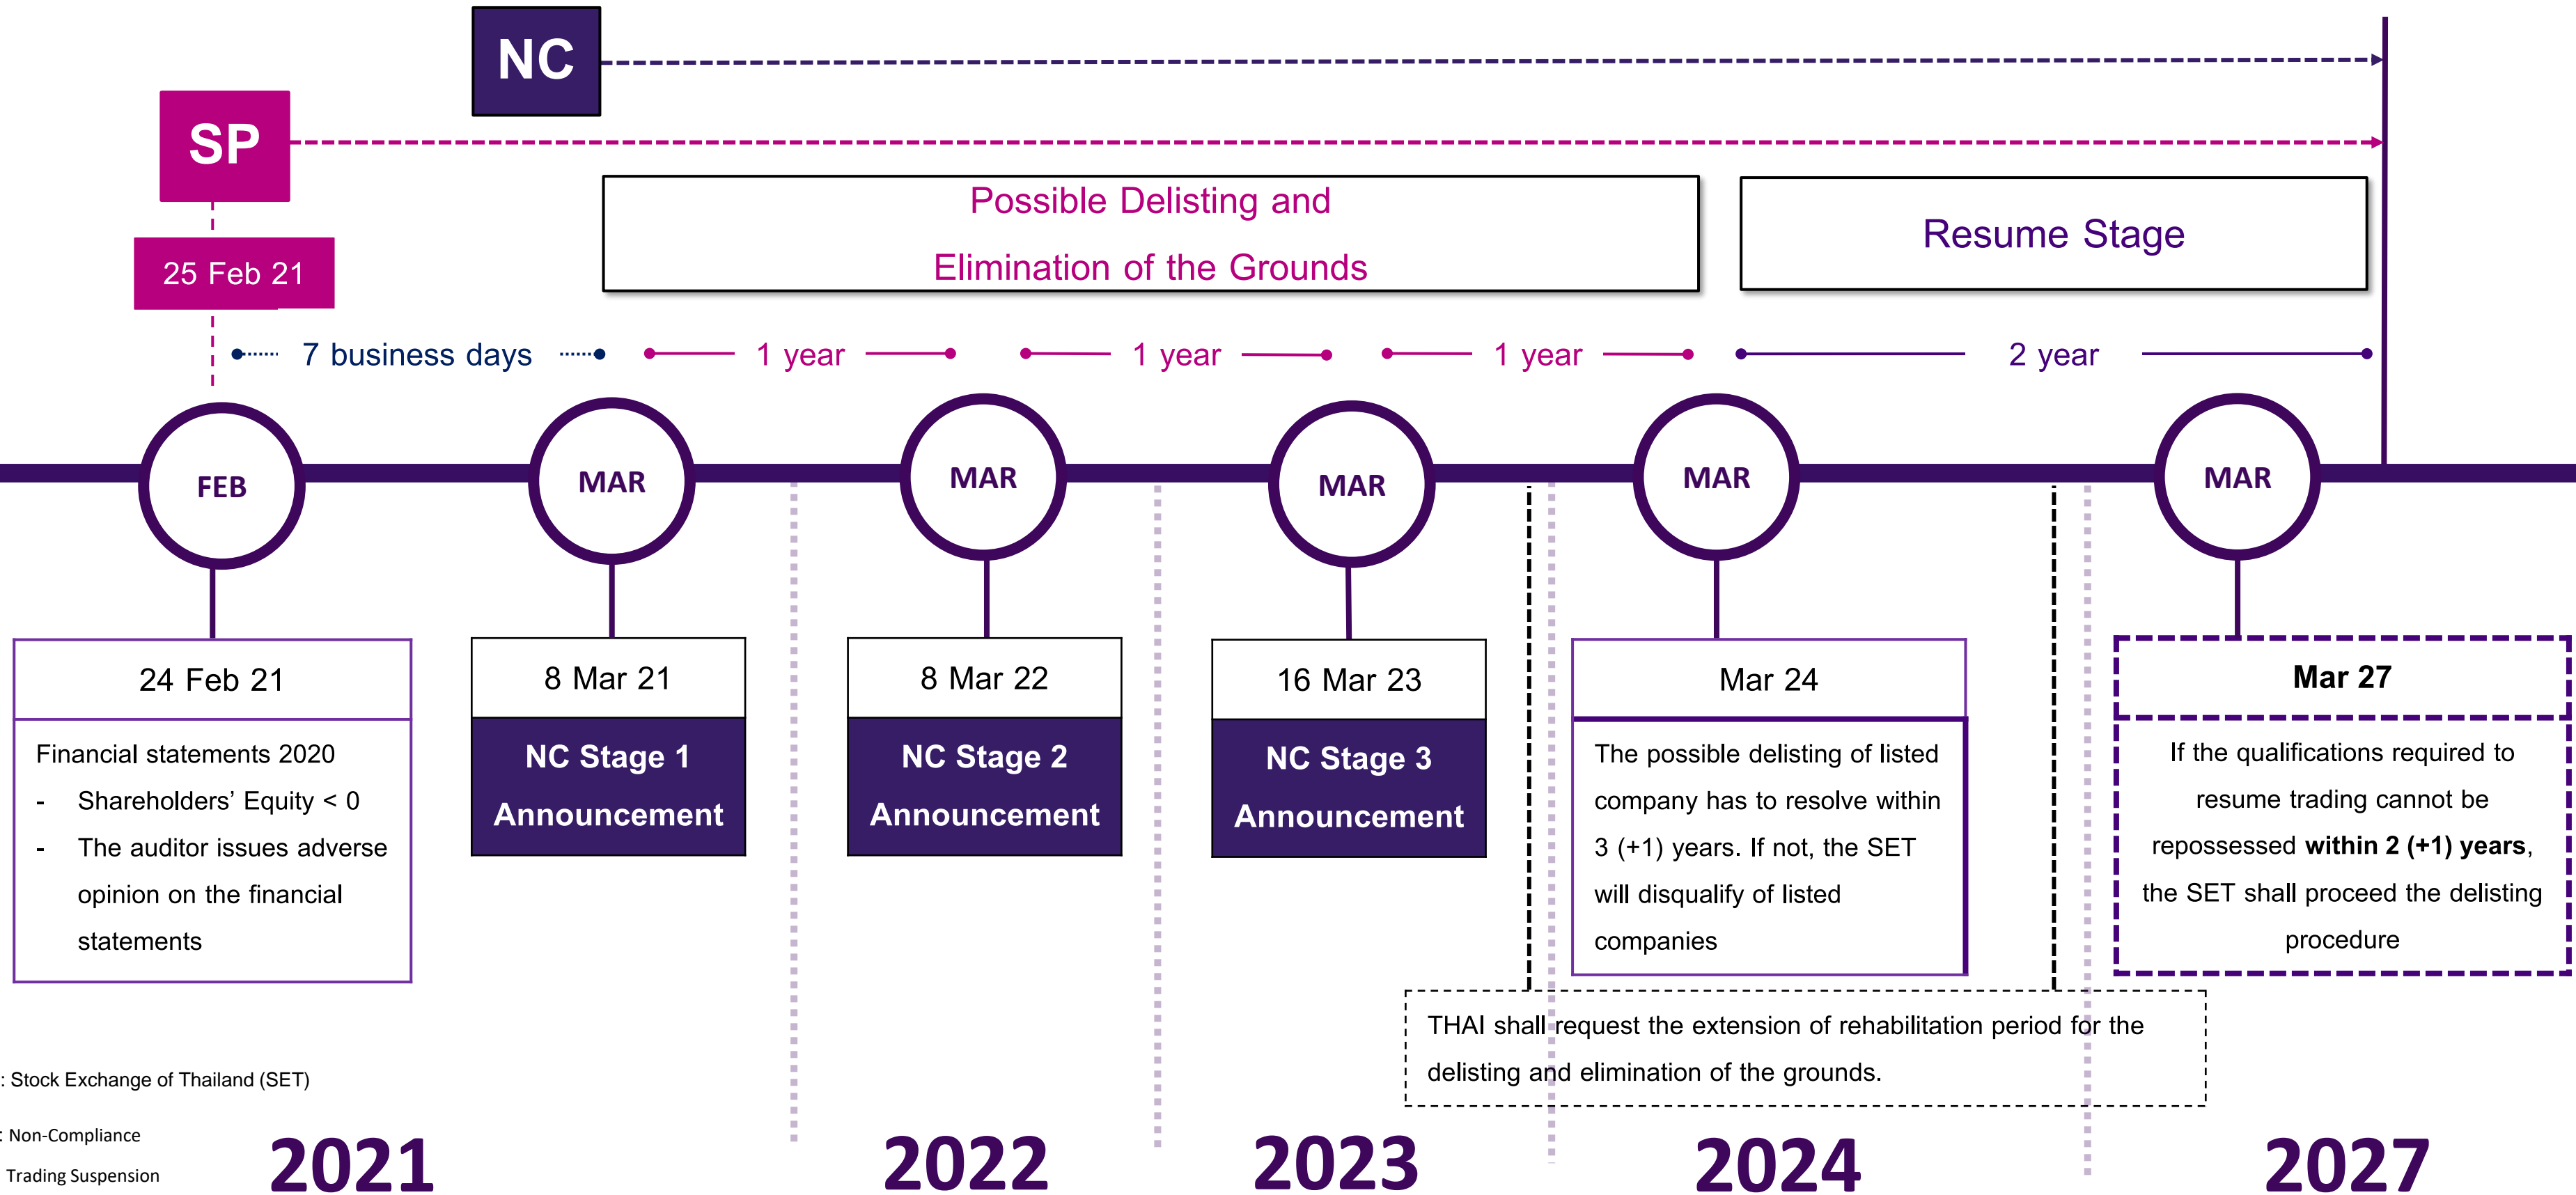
NC

SP

25 Feb 21

Possible Delisting and Elimination of the Grounds

Resume Stage

7 business days

1 year

1 year

1 year

2 year

FEB

MAR

MAR

MAR

MAR

MAR

24 Feb 21

Financial statements 2020

- Shareholders' Equity < 0
- The auditor issues adverse opinion on the financial statements

8 Mar 21

NC Stage 1 Announcement

8 Mar 22

NC Stage 2 Announcement

16 Mar 23

NC Stage 3 Announcement

Mar 24

The possible delisting of listed company has to resolve within 3 (+1) years. If not, the SET will disqualify of listed companies

Mar 27

If the qualifications required to resume trading cannot be repossessed **within 2 (+1) years**, the SET shall proceed the delisting procedure

THAI shall request the extension of rehabilitation period for the delisting and elimination of the grounds.

: Stock Exchange of Thailand (SET)

: Non-Compliance

Trading Suspension

2021

2022

2023

2024

2027